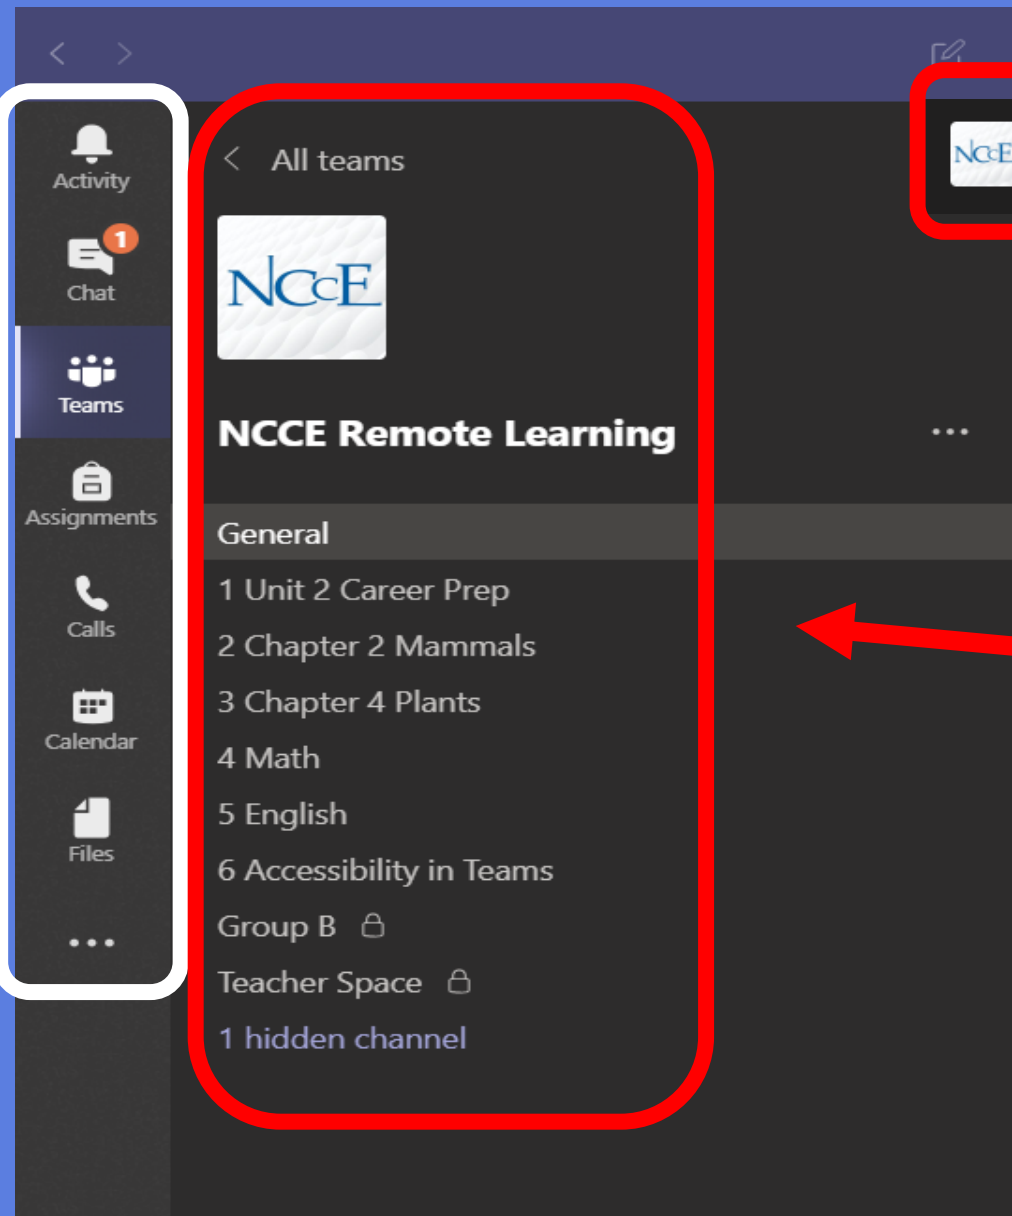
Activity
1
Chat
Teams
Assignments
Calls
Calendar
Files
...

All teams

NCcE

NCCE Remote Learning

...

General
1 Unit 2 Career Prep
2 Chapter 2 Mammals
3 Chapter 4 Plants
4 Math
5 English
6 Accessibility in Teams
Group B
Teacher Space
1 hidden channel

NCcE